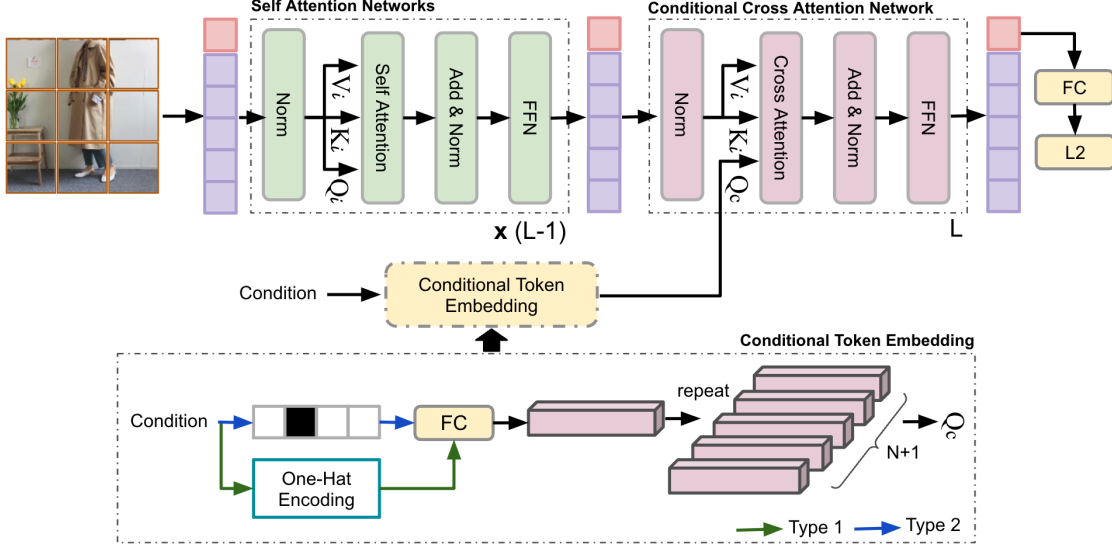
Self Attention Networks

Norm

$V_i$

$K_i$

$Q_i$

Self Attention

Add & Norm

FFN

**x** (L-1)

Conditional Cross Attention Network

Norm

$V_i$

$K_i$

$Q_c$

Cross Attention

Add & Norm

FFN

L

FC

L2

Condition

Conditional Token Embedding

Conditional Token Embedding

Condition

FC

repeat

$Q_c$

N+1

One-Hat Encoding

Type 1

Type 2